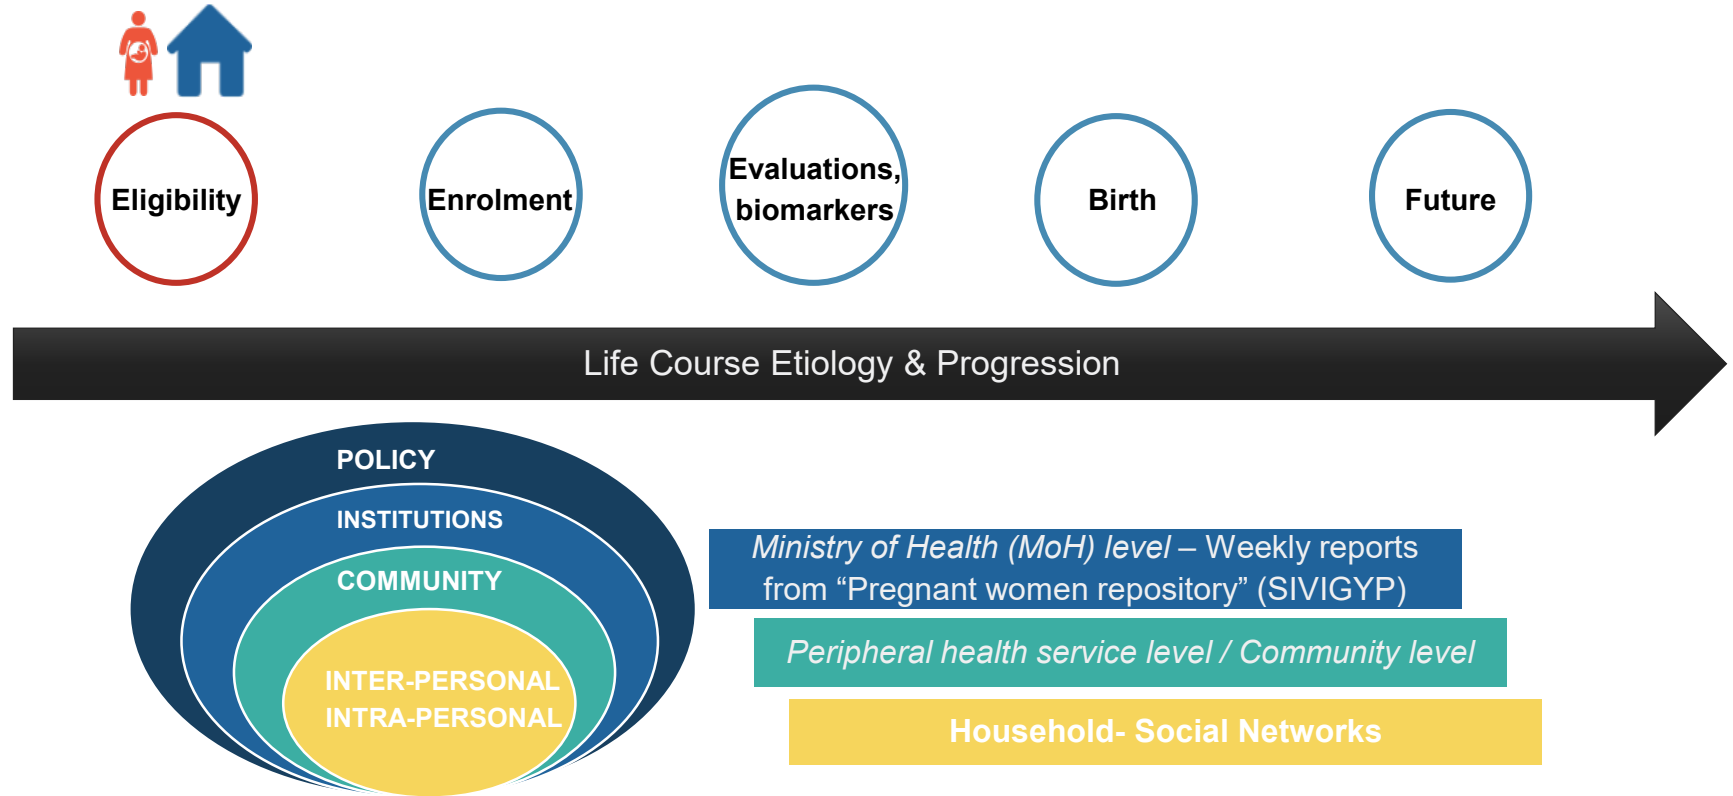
Eligibility

Enrolment

Evaluations, biomarkers

Birth

Future

Life Course Etiology & Progression

POLICY

INSTITUTIONS

COMMUNITY

INTER-PERSONAL
INTRA-PERSONAL

*Ministry of Health (MoH) level* – Weekly reports from “Pregnant women repository” (SIVIGYP)

*Peripheral health service level / Community level*

Household- Social Networks